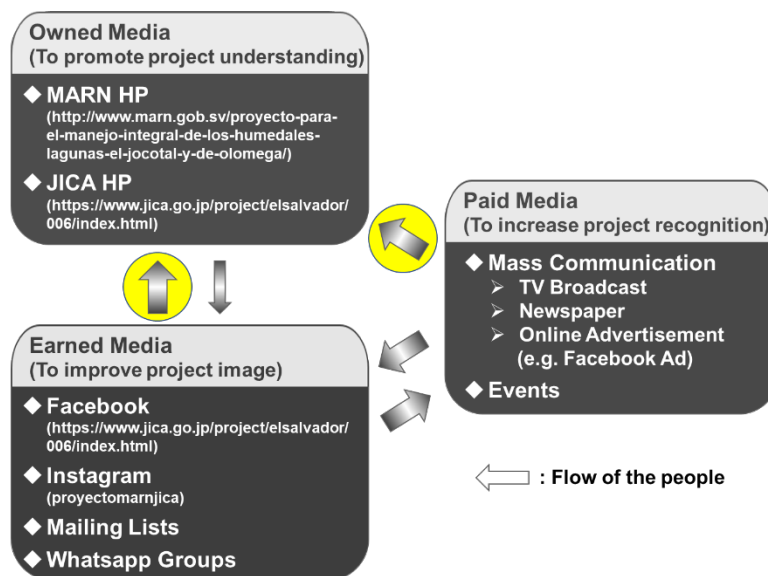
Owned Media
(To promote project understanding)

◆ MARN HP
(http://www.marn.gob.sv/proyecto-para-el-manejo-integral-de-los-humedales-lagunas-el-jocotal-y-de-olomega/)

◆ JICA HP
(https://www.jica.go.jp/project/elsalvador/006/index.html)

Paid Media
(To increase project recognition)

◆ Mass Communication
➢ TV Broadcast
➢ Newspaper
➢ Online Advertisement (e.g. Facebook Ad)

◆ Events

Earned Media
(To improve project image)

◆ Facebook
(https://www.jica.go.jp/project/elsalvador/006/index.html)

◆ Instagram
(proyectomarnjica)

◆ Mailing Lists

◆ Whatsapp Groups

: Flow of the people